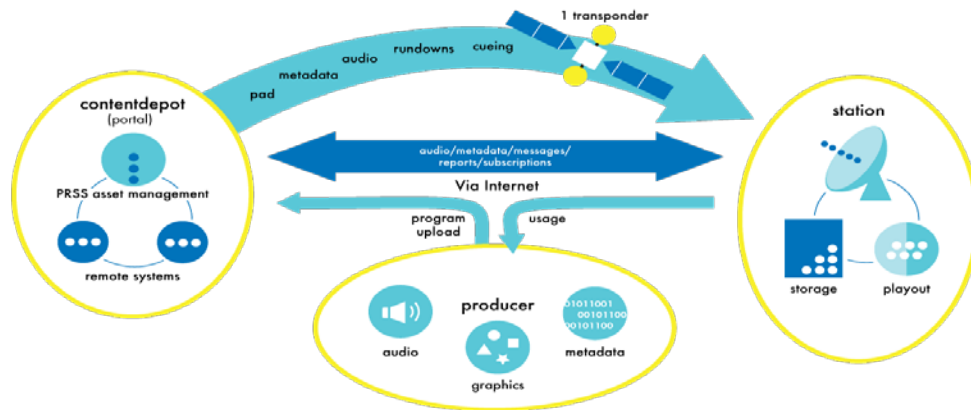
1 transponder

pad

metadata

audio

rundowns

cueing

contentdepot
(portal)

PRSS asset management

remote systems

audio/metadata/messages/
reports/subscriptions

Via Internet

program
upload

usage

station

storage

playout

producer

audio

graphics

metadata

01011001
00101100
00101100